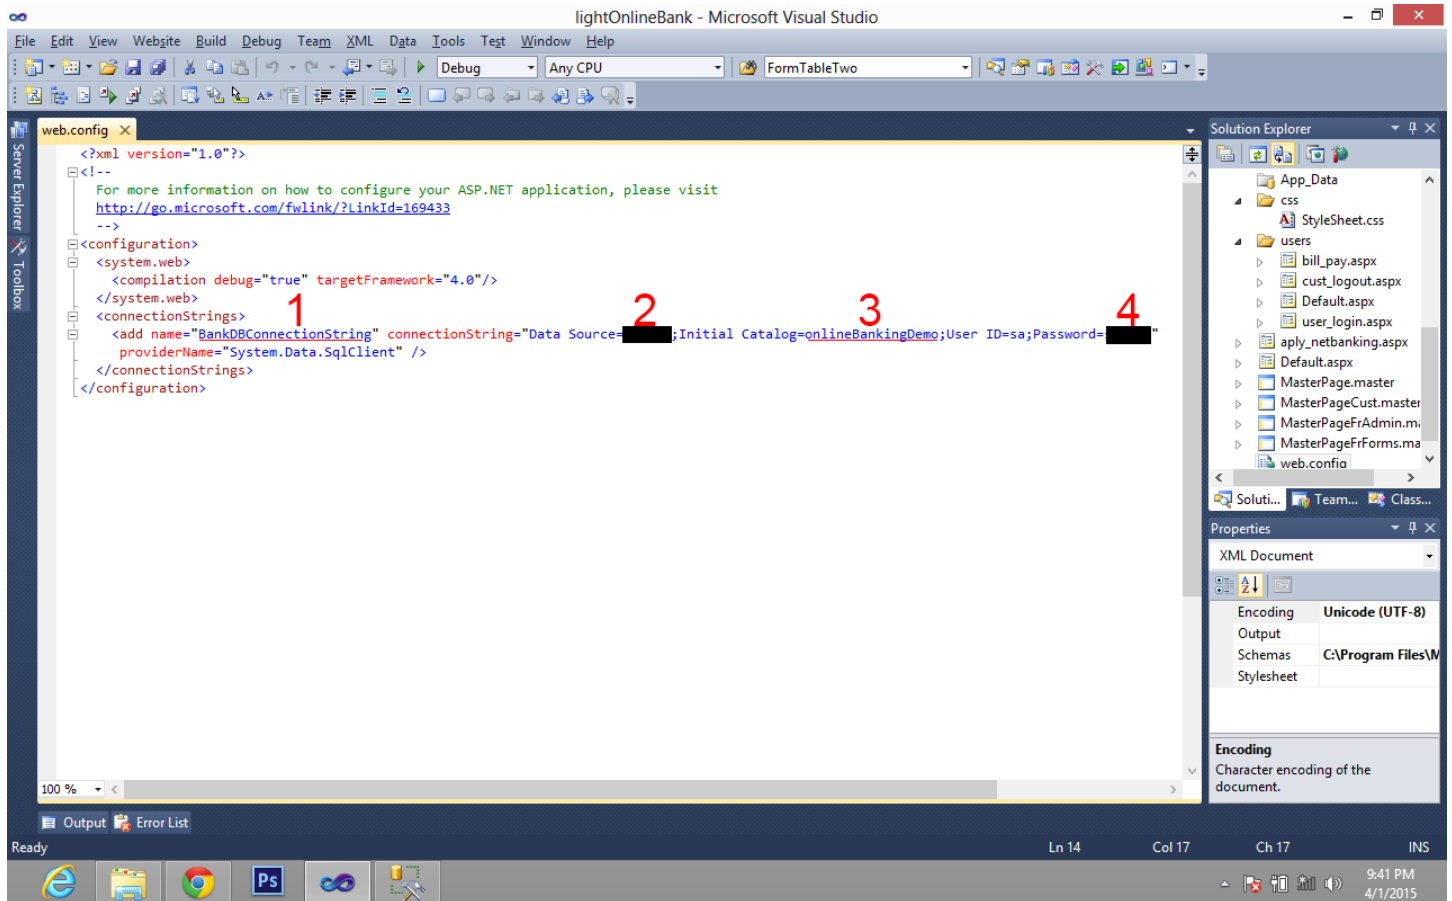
lightOnlineBank - Microsoft Visual Studio

File Edit View Website Build Debug Team XML Data Tools Test Window Help

Debug Any CPU FormTableTwo

web.config

<?xml version="1.0"?>
<!--
For more information on how to configure your ASP.NET application, please visit
http://go.microsoft.com/fwlink/?LinkId=169433
-->
<configuration>
<system.web>
<compilation debug="true" targetFramework="4.0"/>
</system.web>
<connectionStrings>
<add name="BankDBConnectionString" connectionString="Data Source=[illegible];Initial Catalog=onlineBankingDemo;User ID=sa;Password=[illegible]"
providerName="System.Data.SqlClient" />
</connectionStrings>
</configuration>

1 2 3 4

100 %

Server Explorer Toolbox

Solution Explorer
App_Data
css
StyleSheet.css
users
bill_pay.aspx
cust_logout.aspx
Default.aspx
user_login.aspx
aply_netbanking.aspx
Default.aspx
MasterPage.master
MasterPageCust.master
MasterPageFrAdmin.m
MasterPageFrForms.ma
web.config

Soluti... Team... Class...

Properties
XML Document
Encoding Unicode (UTF-8)
Output
Schemas C:\Program Files\M
Stylesheet

Encoding
Character encoding of the document.

Output Error List

Ready Ln 14 Col 17 Ch 17 INS

9:41 PM
4/1/2015